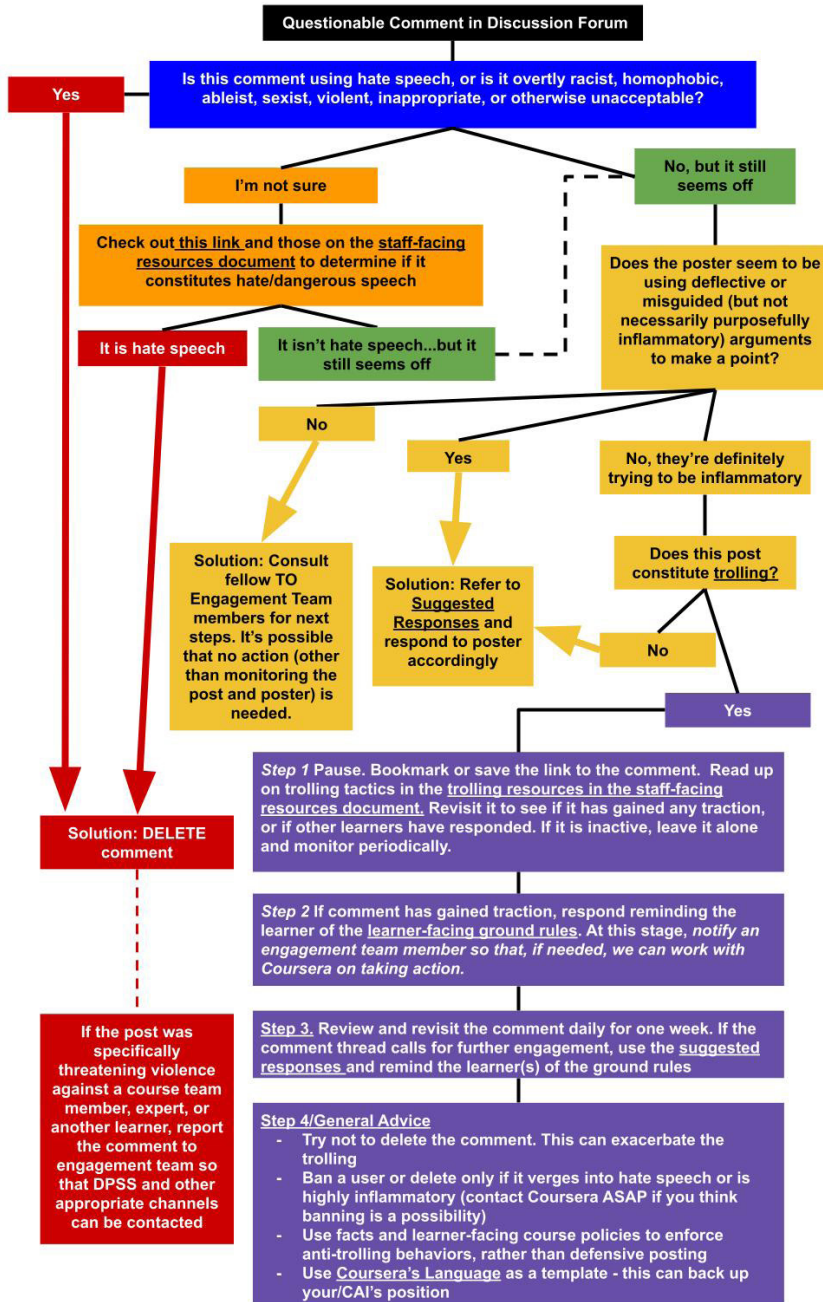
Questionable Comment in Discussion Forum

Is this comment using hate speech, or is it overtly racist, homophobic, ableist, sexist, violent, inappropriate, or otherwise unacceptable?

Yes

I'm not sure

No, but it still seems off

Check out this link and those on the staff-facing resources document to determine if it constitutes hate/dangerous speech

It is hate speech

It isn't hate speech...but it still seems off

Does the poster seem to be using deflective or misguided (but not necessarily purposefully inflammatory) arguments to make a point?

No

Yes

No, they're definitely trying to be inflammatory

Solution: Consult fellow TO Engagement Team members for next steps. It's possible that no action (other than monitoring the post and poster) is needed.

Solution: Refer to Suggested Responses and respond to poster accordingly

Does this post constitute trolling?

No

Yes

Solution: DELETE comment

Step 1 Pause. Bookmark or save the link to the comment. Read up on trolling tactics in the trolling resources in the staff-facing resources document. Revisit it to see if it has gained any traction, or if other learners have responded. If it is inactive, leave it alone and monitor periodically.

Step 2 If comment has gained traction, respond reminding the learner of the learner-facing ground rules. At this stage, notify an engagement team member so that, if needed, we can work with Coursera on taking action.

If the post was specifically threatening violence against a course team member, expert, or another learner, report the comment to engagement team so that DPSS and other appropriate channels can be contacted

Step 3. Review and revisit the comment daily for one week. If the comment thread calls for further engagement, use the suggested responses and remind the learner(s) of the ground rules

Step 4/General Advice
- Try not to delete the comment. This can exacerbate the trolling
- Ban a user or delete only if it verges into hate speech or is highly inflammatory (contact Coursera ASAP if you think banning is a possibility)
- Use facts and learner-facing course policies to enforce anti-trolling behaviors, rather than defensive posting
- Use Coursera's Language as a template - this can back up your/CAI's position